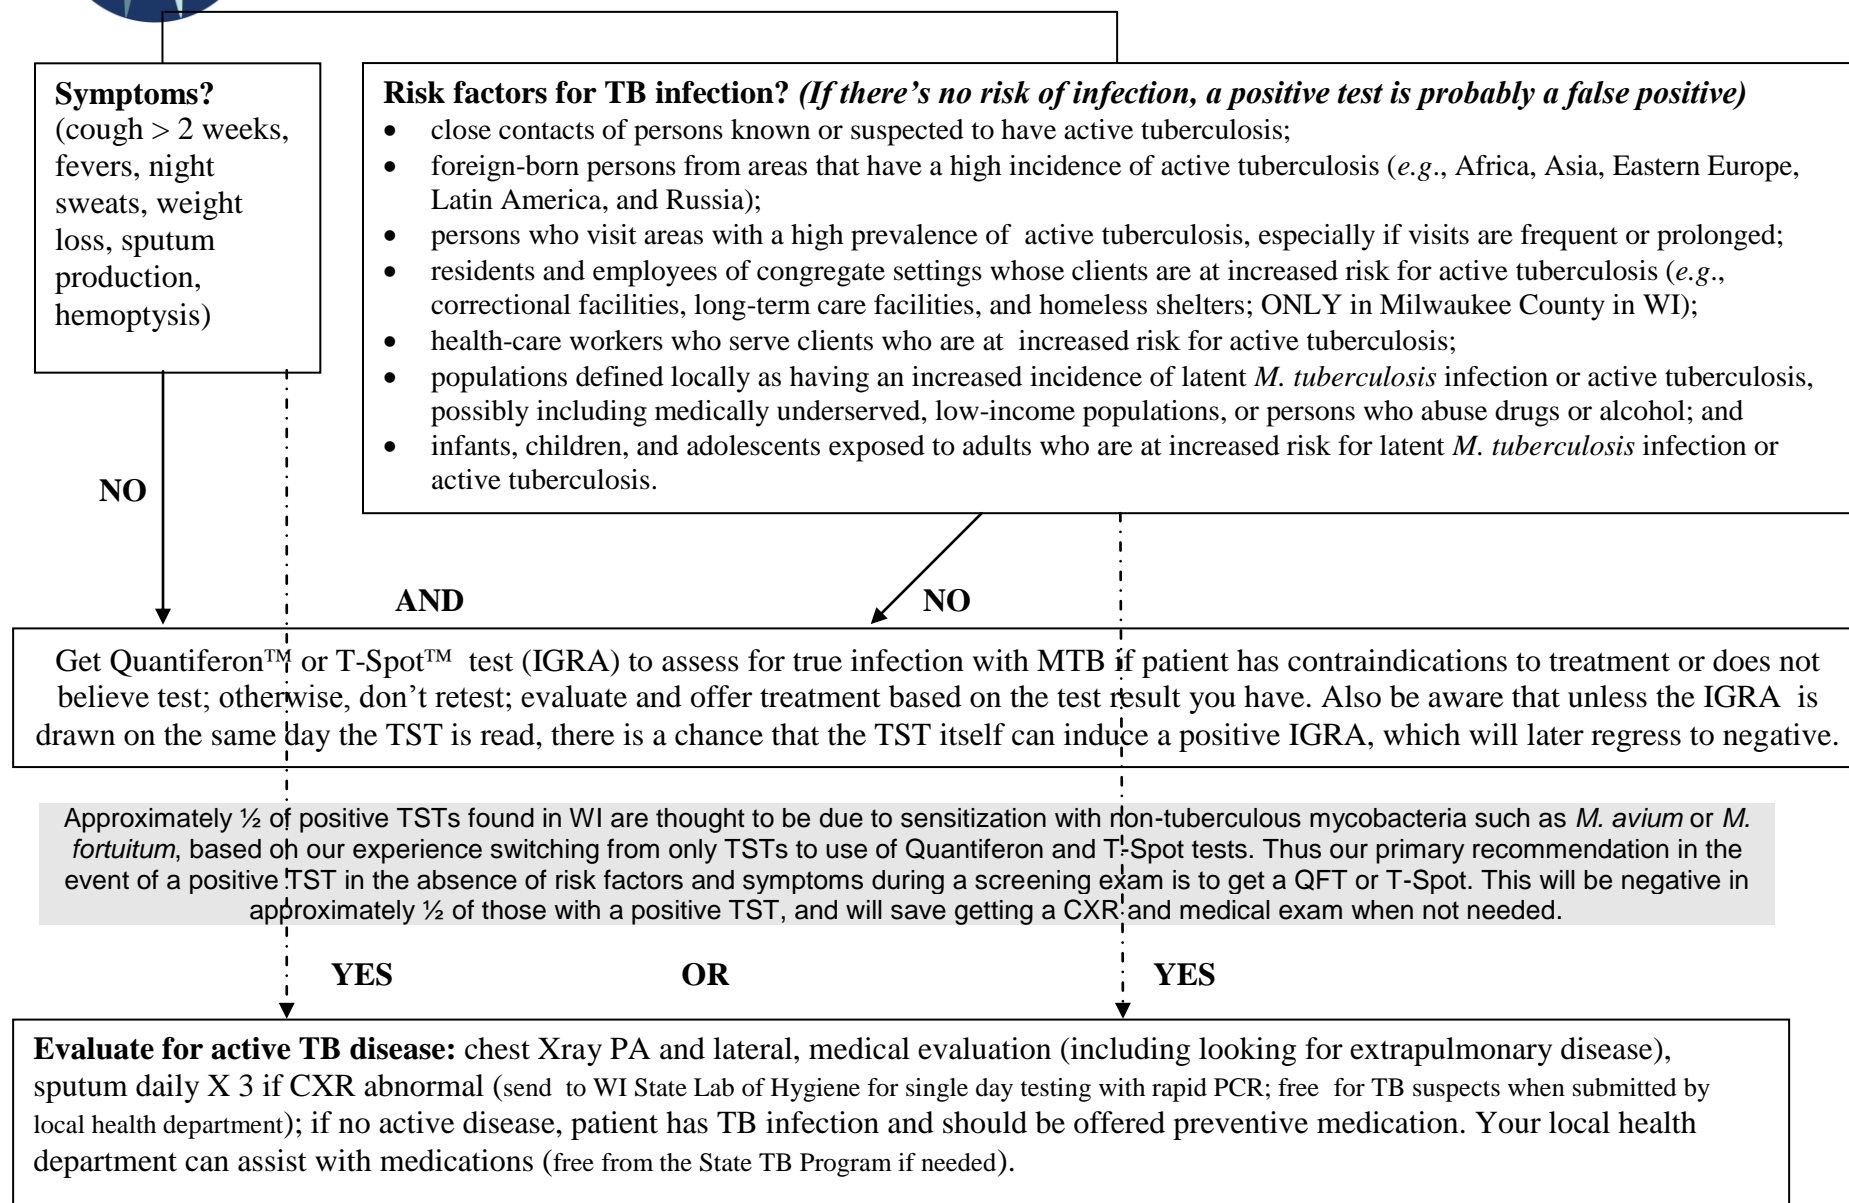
**Symptoms?** (cough > 2 weeks, fevers, night sweats, weight loss, sputum production, hemoptysis)

**Risk factors for TB infection?** ***(If there's no risk of infection, a positive test is probably a false positive)***

- close contacts of persons known or suspected to have active tuberculosis;
- foreign-born persons from areas that have a high incidence of active tuberculosis (*e.g*., Africa, Asia, Eastern Europe, Latin America, and Russia);
- persons who visit areas with a high prevalence of active tuberculosis, especially if visits are frequent or prolonged;
- residents and employees of congregate settings whose clients are at increased risk for active tuberculosis (*e.g*., correctional facilities, long-term care facilities, and homeless shelters; ONLY in Milwaukee County in WI);
- health-care workers who serve clients who are at increased risk for active tuberculosis;
- populations defined locally as having an increased incidence of latent *M. tuberculosis* infection or active tuberculosis, possibly including medically underserved, low-income populations, or persons who abuse drugs or alcohol; and
- infants, children, and adolescents exposed to adults who are at increased risk for latent *M. tuberculosis* infection or active tuberculosis.

**NO**

**AND**

**NO**

Get Quantiferon™ or T-Spot™ test (IGRA) to assess for true infection with MTB if patient has contraindications to treatment or does not believe test; otherwise, don't retest; evaluate and offer treatment based on the test result you have. Also be aware that unless the IGRA is drawn on the same day the TST is read, there is a chance that the TST itself can induce a positive IGRA, which will later regress to negative.

Approximately ½ of positive TSTs found in WI are thought to be due to sensitization with non-tuberculous mycobacteria such as *M. avium* or *M. fortuitum*, based on our experience switching from only TSTs to use of Quantiferon and T-Spot tests. Thus our primary recommendation in the event of a positive TST in the absence of risk factors and symptoms during a screening exam is to get a QFT or T-Spot. This will be negative in approximately ½ of those with a positive TST, and will save getting a CXR and medical exam when not needed.

**YES** **OR** **YES**

**Evaluate for active TB disease:** chest Xray PA and lateral, medical evaluation (including looking for extrapulmonary disease), sputum daily X 3 if CXR abnormal (send to WI State Lab of Hygiene for single day testing with rapid PCR; free for TB suspects when submitted by local health department); if no active disease, patient has TB infection and should be offered preventive medication. Your local health department can assist with medications (free from the State TB Program if needed).